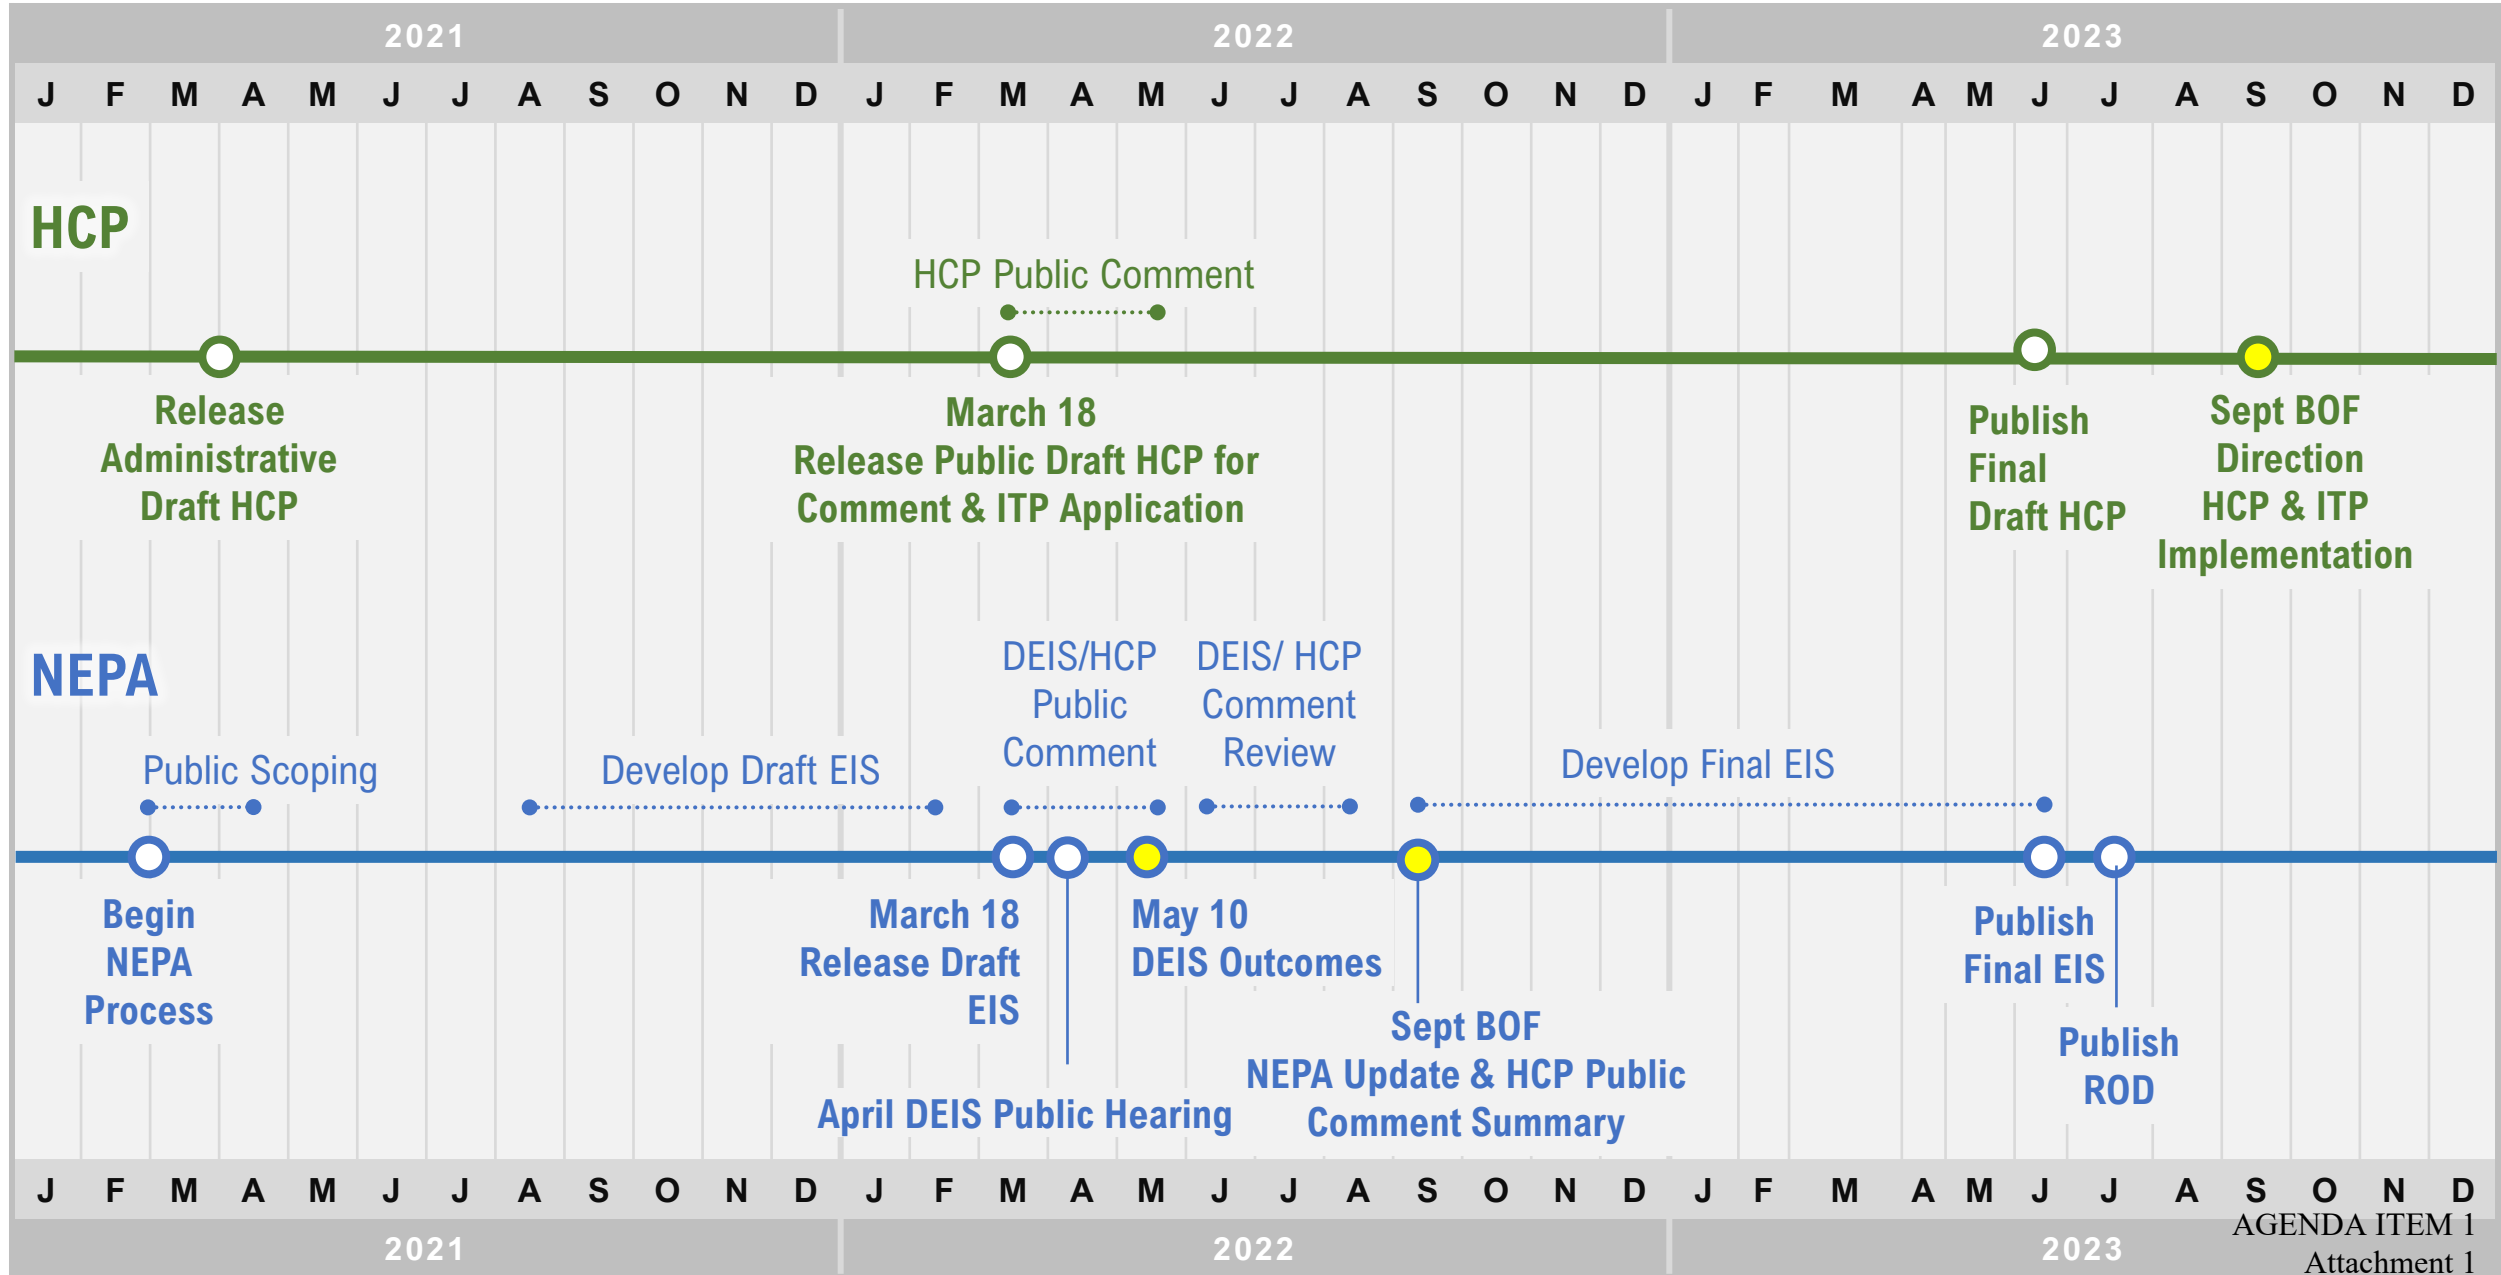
2021 2022 2023

J F M A M J J A S O N D J F M A M J J A S O N D J F M A M J J A S O N D

HCP

HCP Public Comment

Release Administrative Draft HCP

March 18 Release Public Draft HCP for Comment & ITP Application

Publish Final Draft HCP

Sept BOF Direction HCP & ITP Implementation

NEPA

DEIS/HCP Public Comment

DEIS/ HCP Comment Review

Public Scoping

Develop Draft EIS

Develop Final EIS

Begin NEPA Process

March 18 Release Draft EIS

May 10 DEIS Outcomes

Publish Final EIS

Sept BOF NEPA Update & HCP Public Comment Summary

Publish ROD

April DEIS Public Hearing

J F M A M J J A S O N D J F M A M J J A S O N D J F M A M J J A S O N D

2021 2022 2023

AGENDA ITEM 1
Attachment 1